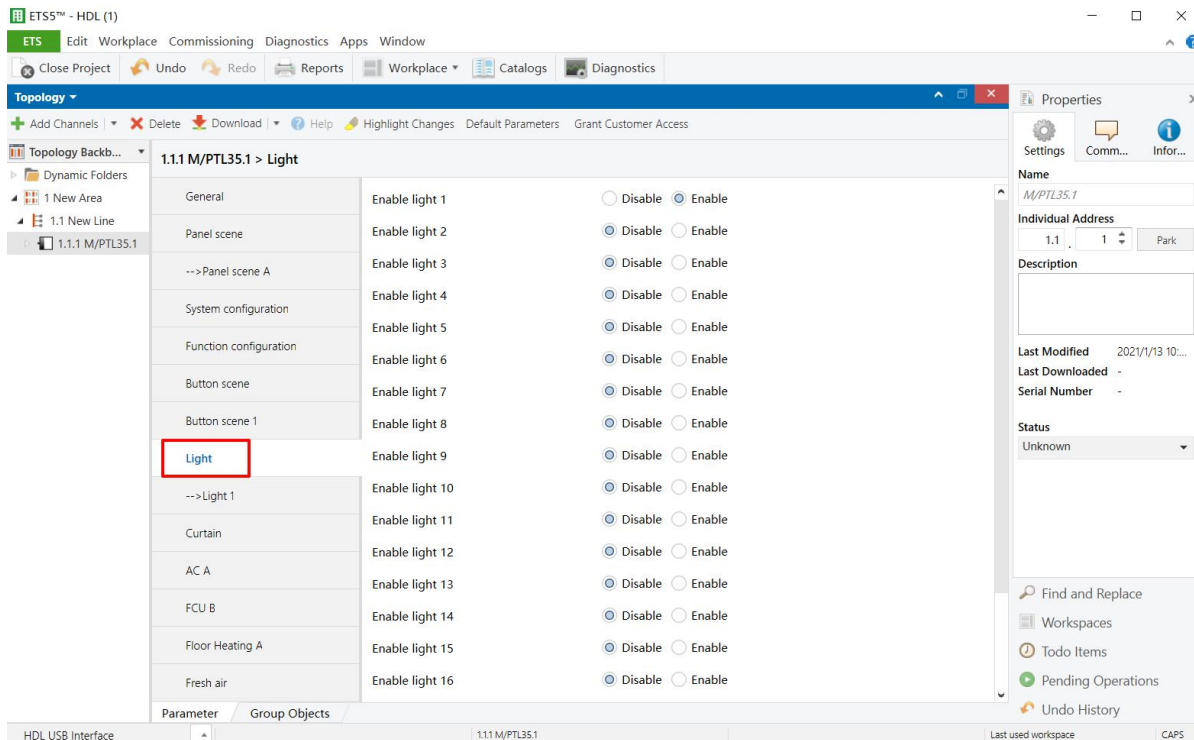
ETS5™ - HDL (1)

ETS Edit Workplace Commissioning Diagnostics Apps Window

Close Project Undo Redo Reports Workplace Catalogs Diagnostics

Topology

Add Channels Delete Download Help Highlight Changes Default Parameters Grant Customer Access

Topology Backb...
Dynamic Folders
1 New Area
1.1 New Line
1.1.1 M/PTL35.1

1.1.1 M/PTL35.1 > Light

General
Panel scene
-->Panel scene A
System configuration
Function configuration
Button scene
Button scene 1
Light
-->Light 1
Curtain
AC A
FCU B
Floor Heating A
Fresh air

| | | |
|---|---|---|
| Enable light 1 | Disable | Enable |
| Enable light 2 | Disable | Enable |
| Enable light 3 | Disable | Enable |
| Enable light 4 | Disable | Enable |
| Enable light 5 | Disable | Enable |
| Enable light 6 | Disable | Enable |
| Enable light 7 | Disable | Enable |
| Enable light 8 | Disable | Enable |
| Enable light 9 | Disable | Enable |
| Enable light 10 | Disable | Enable |
| Enable light 11 | Disable | Enable |
| Enable light 12 | Disable | Enable |
| Enable light 13 | Disable | Enable |
| Enable light 14 | Disable | Enable |
| Enable light 15 | Disable | Enable |
| Enable light 16 | Disable | Enable |

Parameter Group Objects

Properties

Settings Comm... Infor...

Name
M/PTL35.1
Individual Address
1.1 . 1 Park
Description

Last Modified 2021/1/13 10:...
Last Downloaded -
Serial Number -

Status
Unknown

Find and Replace
Workspaces
Todo Items
Pending Operations
Undo History

HDL USB Interface 1.1.1 M/PTL35.1 Last used workspace CAPS